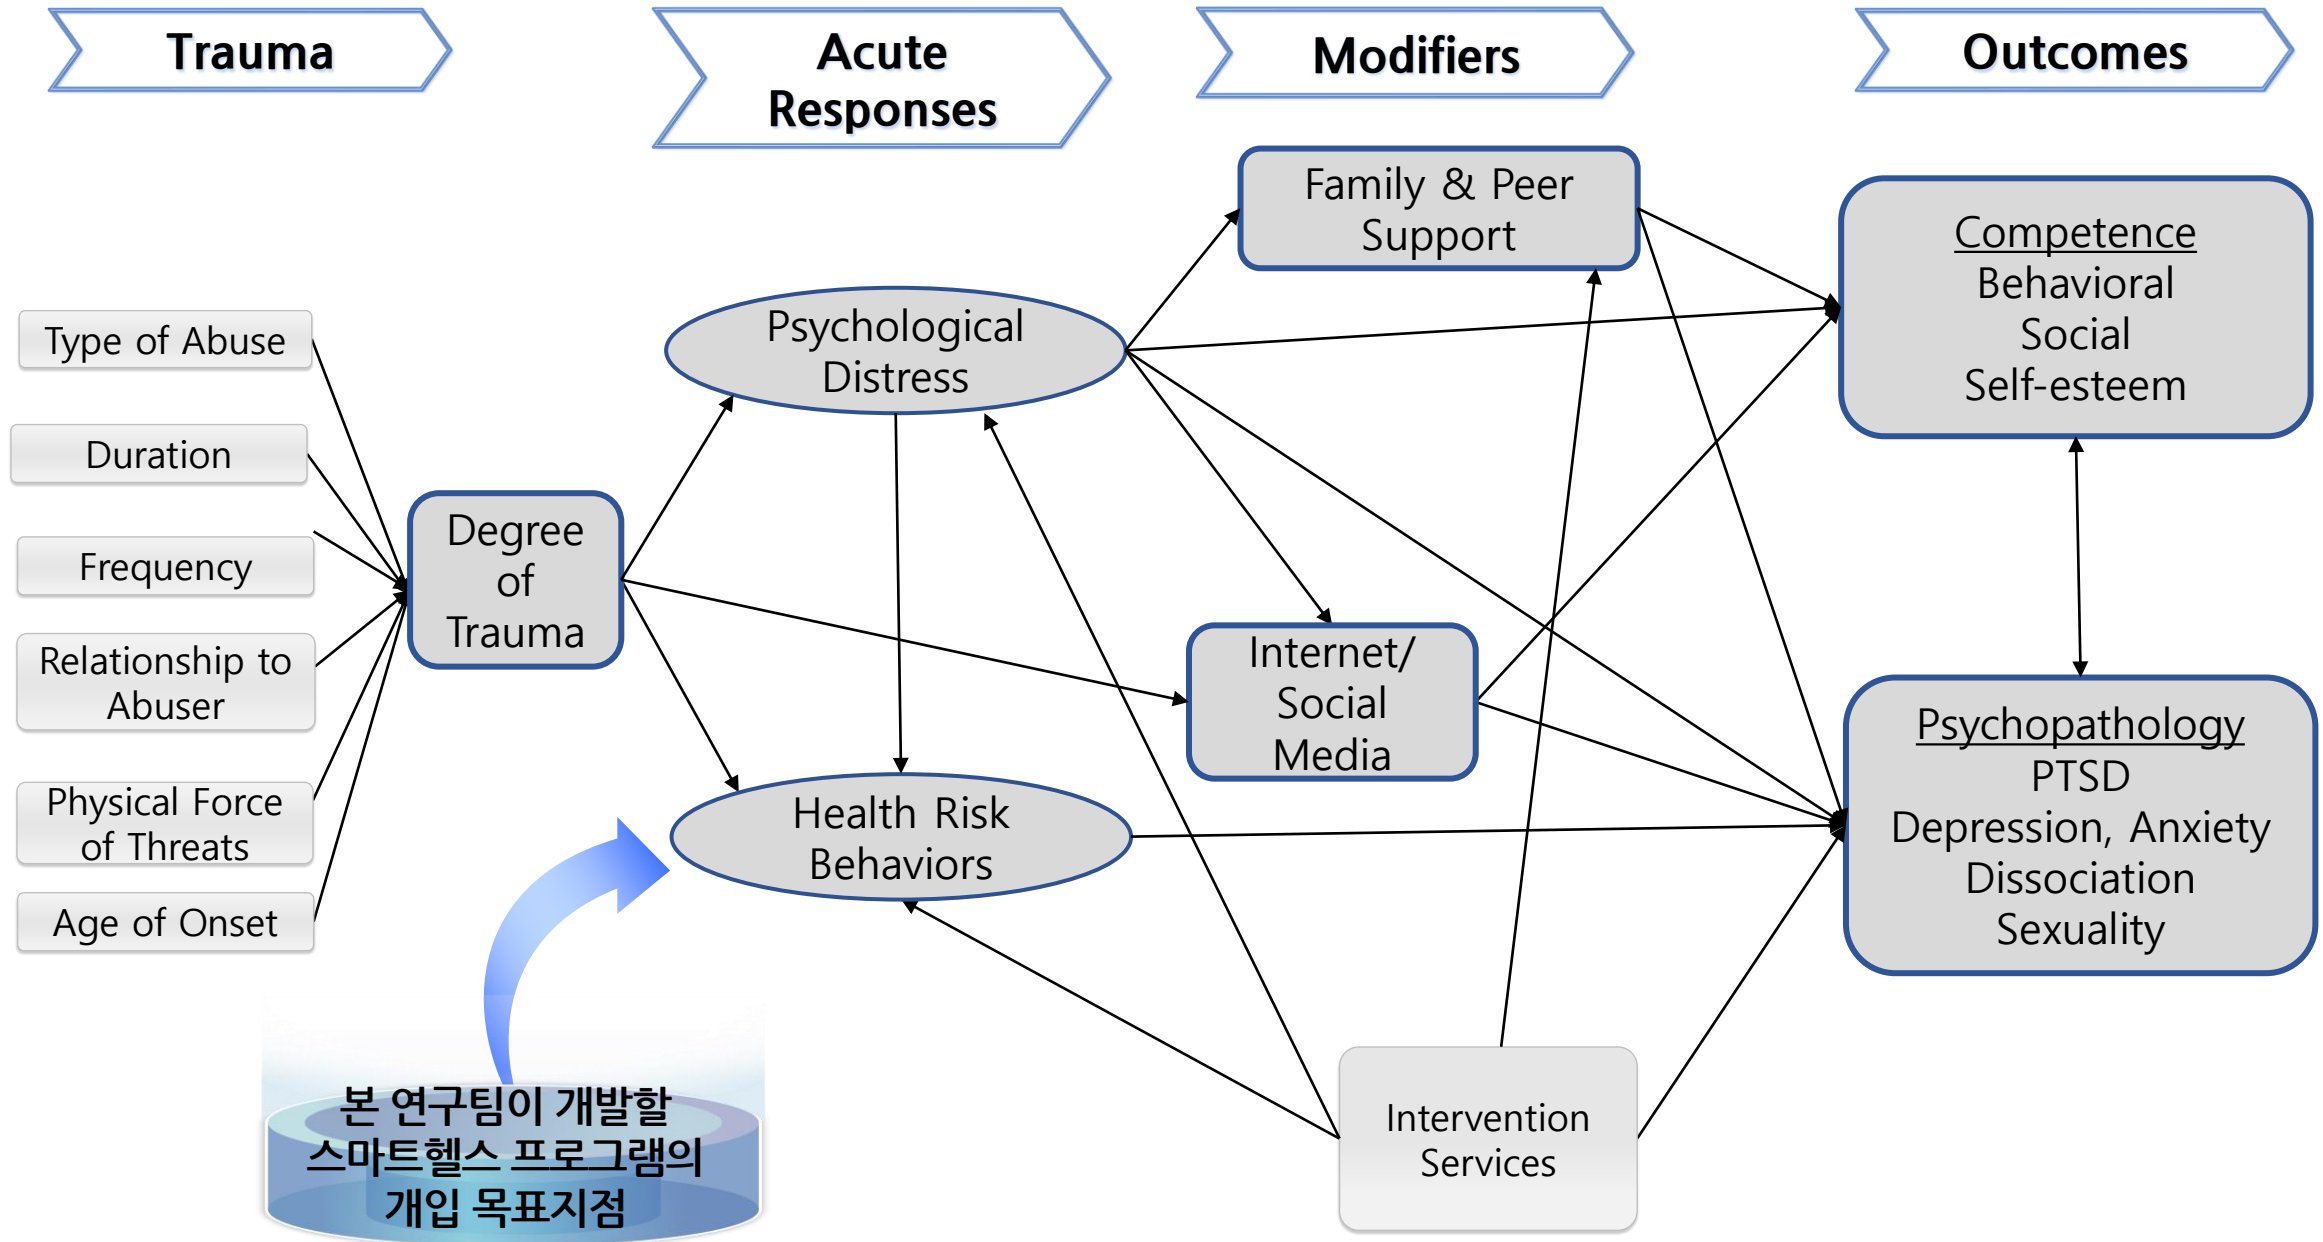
Trauma

Acute Responses

Modifiers

Outcomes

Type of Abuse

Duration

Frequency

Relationship to Abuser

Physical Force of Threats

Age of Onset

Degree of Trauma

Psychological Distress

Health Risk Behaviors

Family & Peer Support

Internet/ Social Media

Intervention Services

Competence
Behavioral
Social
Self-esteem

Psychopathology
PTSD
Depression, Anxiety
Dissociation
Sexuality

본 연구팀이 개발할 스마트헬스 프로그램의 개입 목표지점